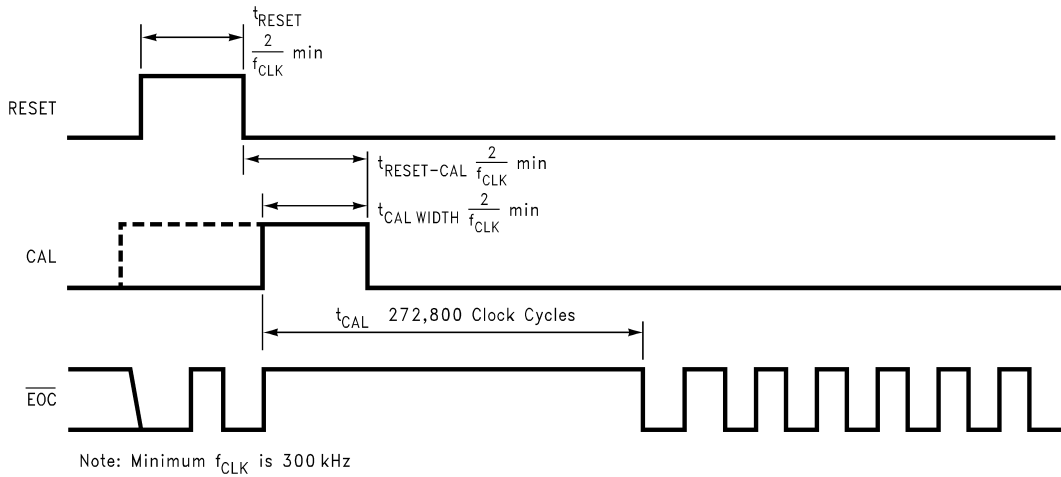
$t_{RESET}$
$\frac{2}{f_{CLK}}$ min

RESET

$t_{RESET-CAL}$ $\frac{2}{f_{CLK}}$ min

$t_{CAL\ WIDTH}$ $\frac{2}{f_{CLK}}$ min

CAL

$t_{CAL}$ 272,800 Clock Cycles

$\overline{EOC}$

Note: Minimum $f_{CLK}$ is 300 kHz